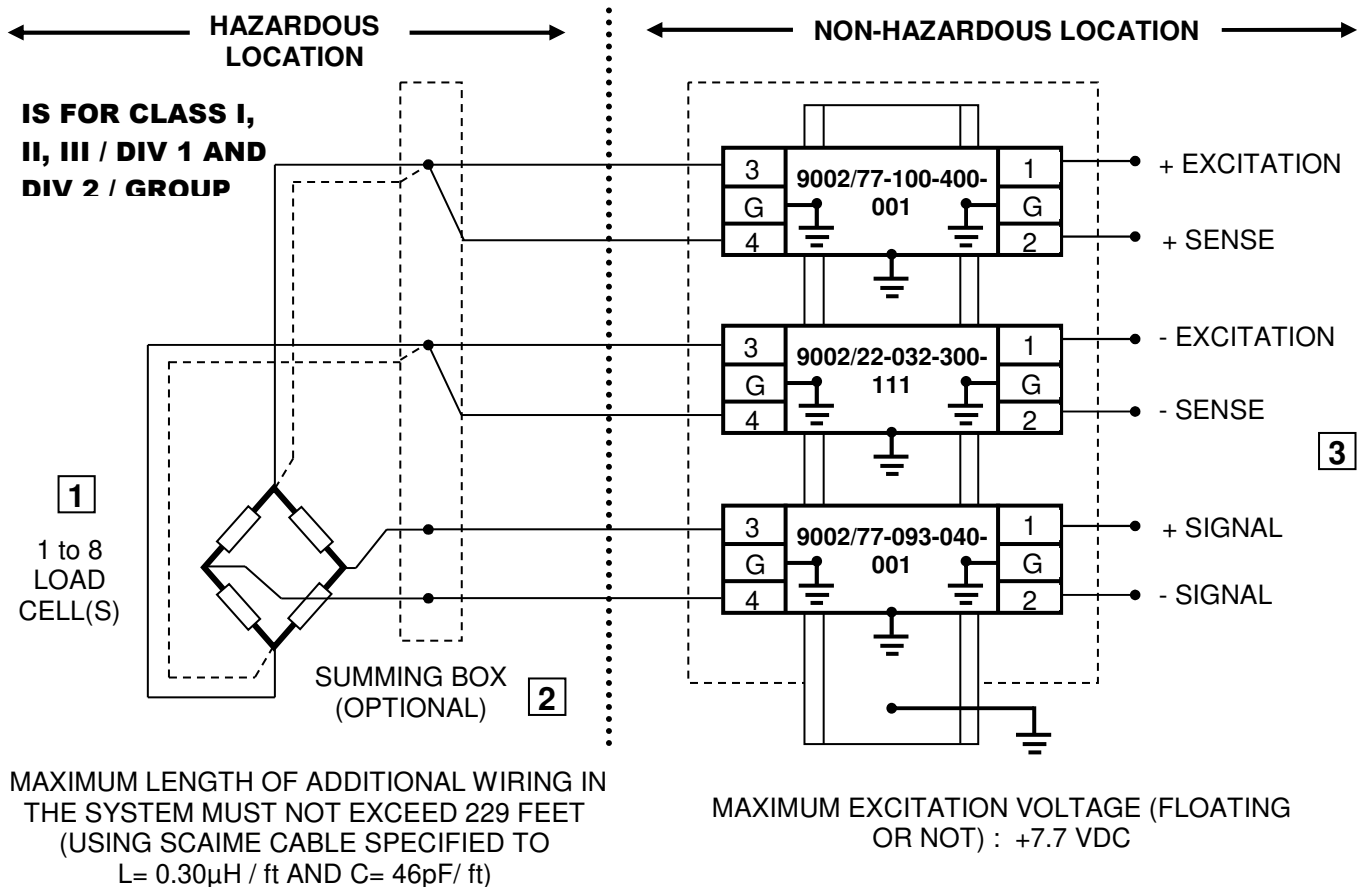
HAZARDOUS LOCATION

NON-HAZARDOUS LOCATION

IS FOR CLASS I, II, III / DIV 1 AND DIV 2 / GROUP

3
G
4
9002/77-100-400-001
1
G
2
+ EXCITATION
+ SENSE

3
G
4
9002/22-032-300-111
1
G
2
- EXCITATION
- SENSE

3

1

1 to 8 LOAD CELL(S)

3
G
4
9002/77-093-040-001
1
G
2
+ SIGNAL
- SIGNAL

SUMMING BOX (OPTIONAL)

2

MAXIMUM LENGTH OF ADDITIONAL WIRING IN THE SYSTEM MUST NOT EXCEED 229 FEET (USING SCAIME CABLE SPECIFIED TO L= 0.30µH / ft AND C= 46pF/ ft)

MAXIMUM EXCITATION VOLTAGE (FLOATING OR NOT) : +7.7 VDC